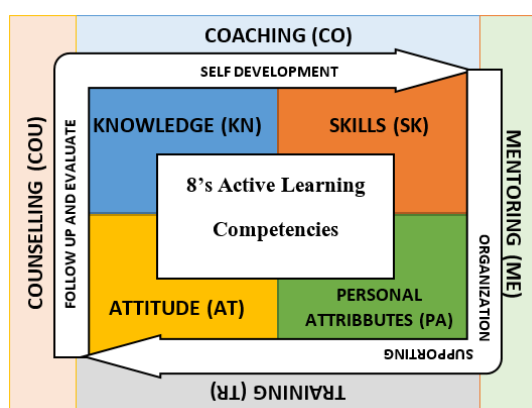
COACHING (CO)

SELF DEVELOPMENT

COUNSELLING (COU)

FOLLOW UP AND EVALUATE

KNOWLEDGE (KN)

SKILLS (SK)

8's Active Learning Competencies

ATTITUDE (AT)

PERSONAL ATTRIBBUTES (PA)

MENTORING (ME)

ORGANIZATION

SUPPORTING

TRAINING (TR)